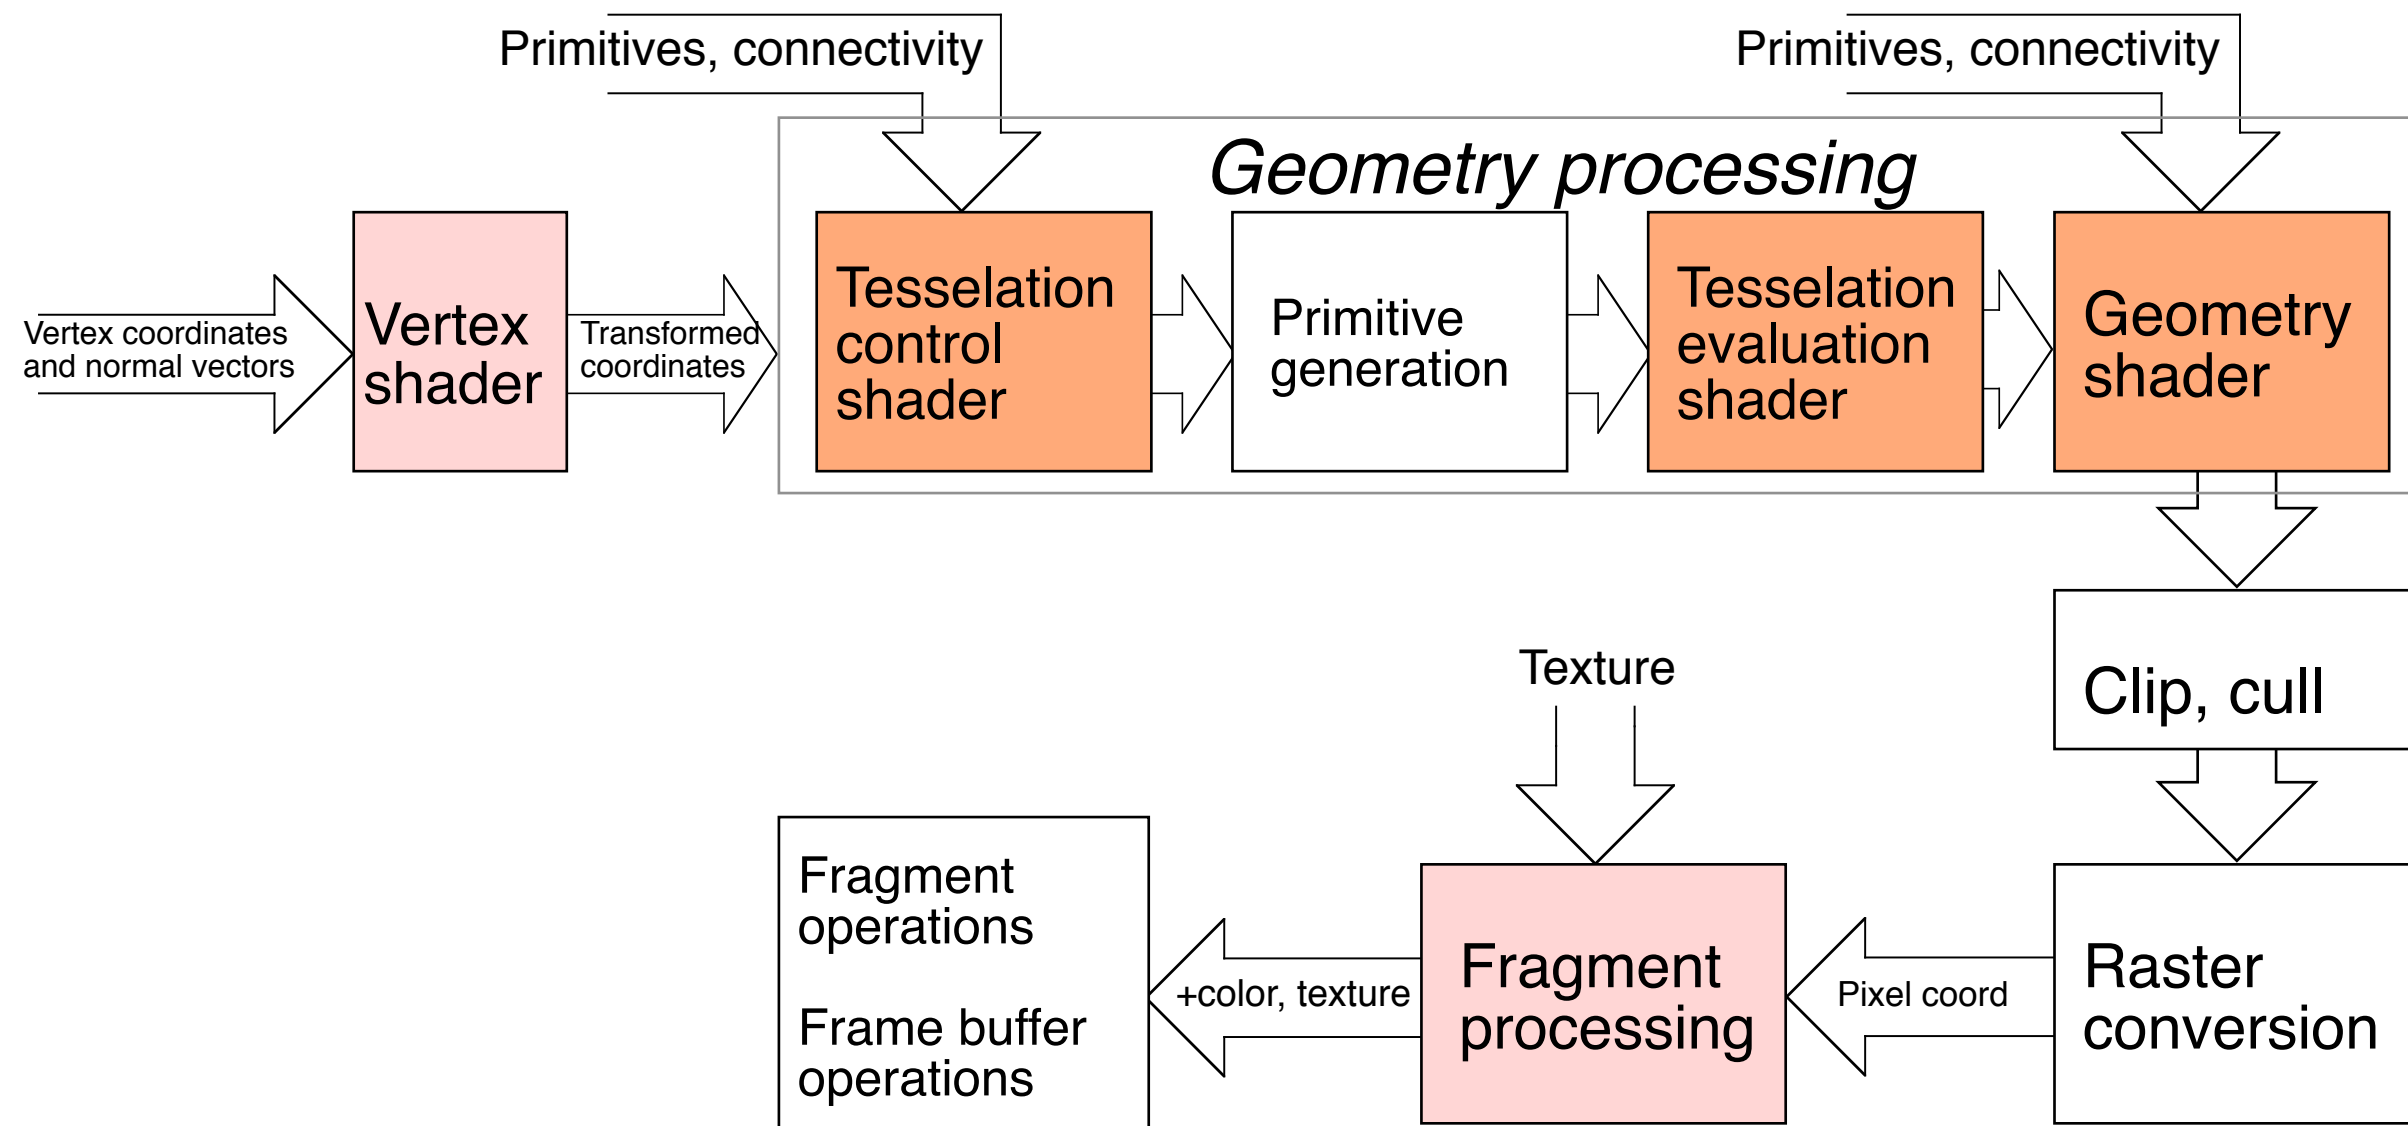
Primitives, connectivity

Primitives, connectivity

Geometry processing

Vertex coordinates and normal vectors

Vertex shader

Transformed coordinates

Tesselation control shader

Primitive generation

Tesselation evaluation shader

Geometry shader

Clip, cull

Texture

Raster conversion

Pixel coord

Fragment processing

+color, texture

Fragment operations

Frame buffer operations